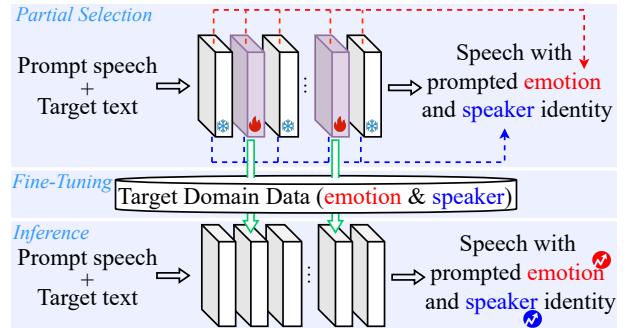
Partial Selection

Prompt speech
+
Target text

Speech with prompted emotion and speaker identity

Fine-Tuning

Target Domain Data (emotion & speaker)

Inference

Prompt speech
+
Target text

Speech with prompted emotion and speaker identity